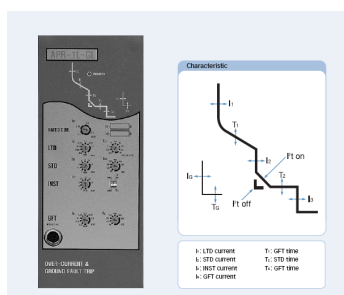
APR-1F-GI

POWER

RATED I/M

LTD

STD

INST

GFT

OVER CURRENT & GROUND FAULT TRIP

Characteristic

I1

T1

I2

I²t on

T2

I3

IG

TG

I²t off

I1: LTD current
I2: STD current
I3: INST current
IG: GFT current

T1: GFT time
T2: STD time
TG: GFT time